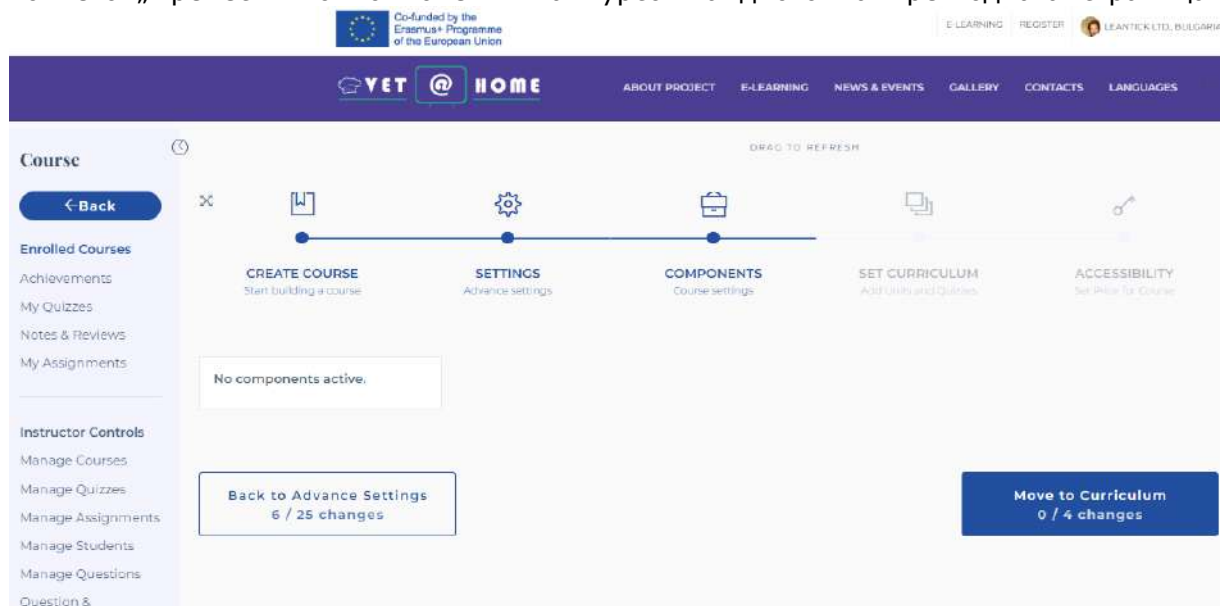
Co-funded by the Erasmus+ Programme of the European Union

E-LEARNING REGISTER LEANTICK LTD, BULGARIA

VET @ HOME

ABOUT PROJECT E-LEARNING NEWS & EVENTS GALLERY CONTACTS LANGUAGES

Course

← Back

Enrolled Courses
Achievements
My Quizzes
Notes & Reviews
My Assignments

Instructor Controls
Manage Courses
Manage Quizzes
Manage Assignments
Manage Students
Manage Questions
Question &

DRAG TO REFRESH

CREATE COURSE
Start building a course

SETTINGS
Advance settings

COMPONENTS
Course settings

SET CURRICULUM
Add Units and Quizzes

ACCESSIBILITY
Set Price for Course

No components active.

Back to Advance Settings
6 / 25 changes

Move to Curriculum
0 / 4 changes